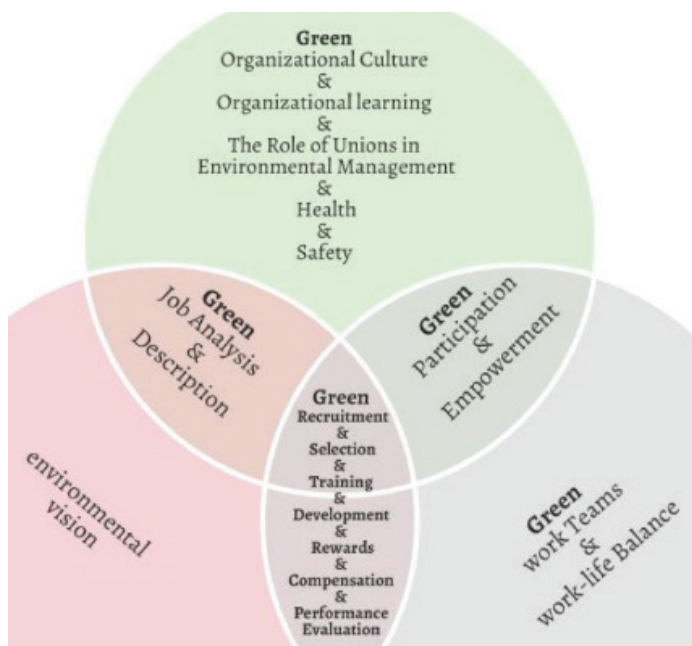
Green
Organizational Culture
&
Organizational learning
&
The Role of Unions in Environmental Management
&
Health
&
Safety

Green
Job Analysis
&
Description

Green
Participation
&
Empowerment

Green
Recruitment
&
Selection
&
Training
&
Development
&
Rewards
&
Compensation
&
Performance
Evaluation

environmental
vision

Green
work Teams
&
work-life Balance